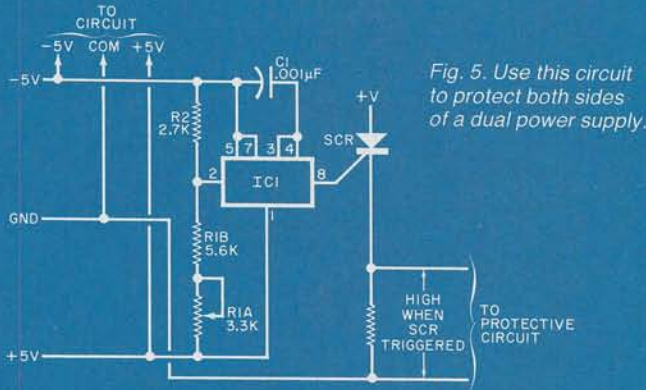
TO
CIRCUIT
-5V COM +5V

-5V

C1
.001μF

R2
2.7K

5 7 3 4

2 IC1 8

1

+V

SCR

GND

R1B
5.6K

R1A
3.3K

HIGH
WHEN
SCR
TRIGGERED

TO
PROTECTIVE
CIRCUIT

+5V

Fig. 5. Use this circuit to protect both sides of a dual power supply.